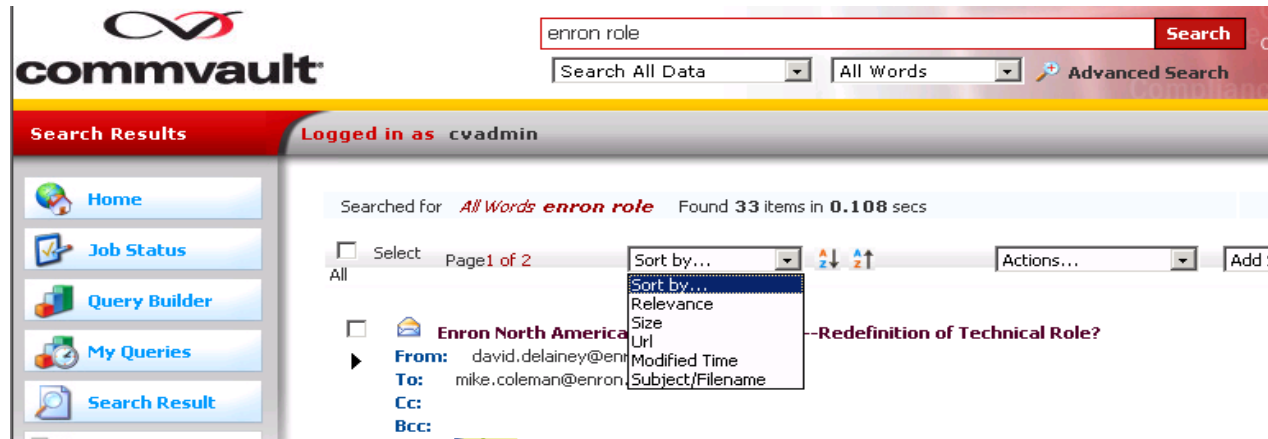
commvault

enron role

Search

Search All Data

All Words

Advanced Search

Complianc

Search Results

Logged in as cvadmin

Home

Job Status

Query Builder

My Queries

Search Result

Searched for *All Words* **enron role** Found **33** items in **0.108** secs

Select All

Page1 of 2

Sort by...

Sort by...
Relevance
Size
Url
Modified Time
Subject/Filename

Actions...

Add

Enron North America --Redefinition of Technical Role?

From: david.delainey@enr

To: mike.coleman@enron.

Cc:

Bcc: